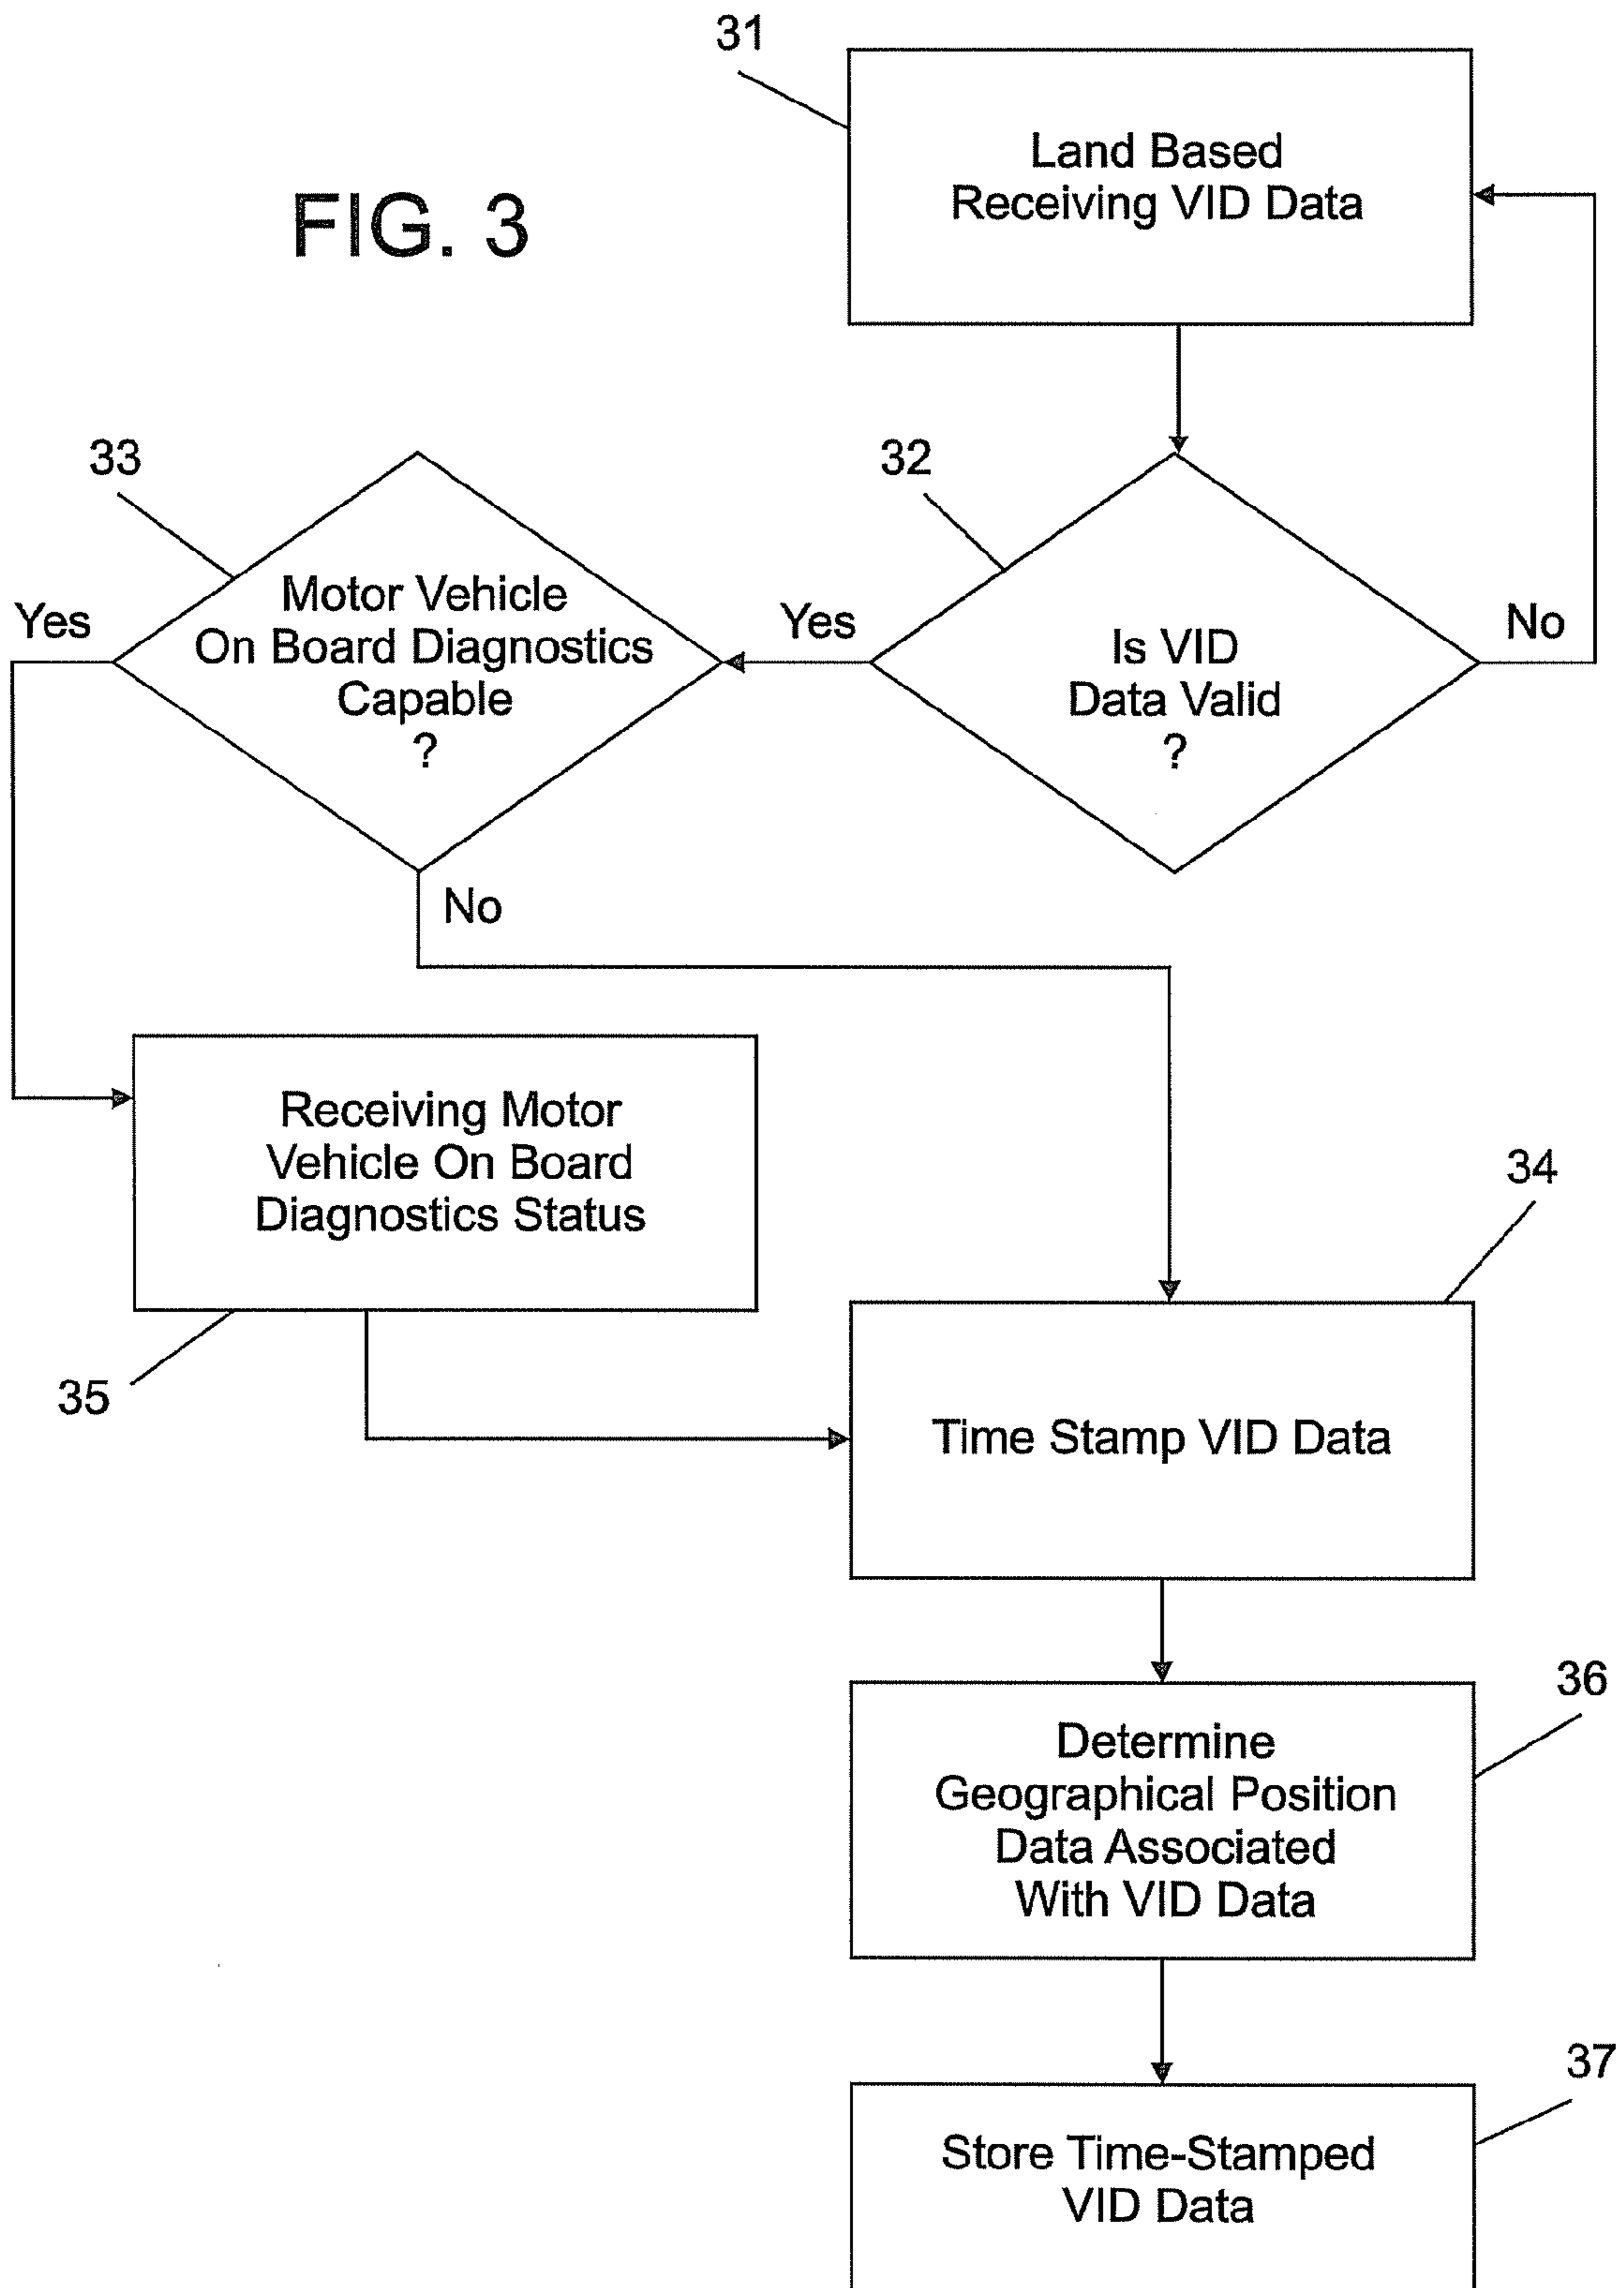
31

FIG. 3

Land Based Receiving VID Data

33

32

Motor Vehicle On Board Diagnostics Capable ?

Yes

Yes

Is VID Data Valid ?

No

No

Receiving Motor Vehicle On Board Diagnostics Status

34

35

Time Stamp VID Data

36

Determine Geographical Position Data Associated With VID Data

37

Store Time-Stamped VID Data